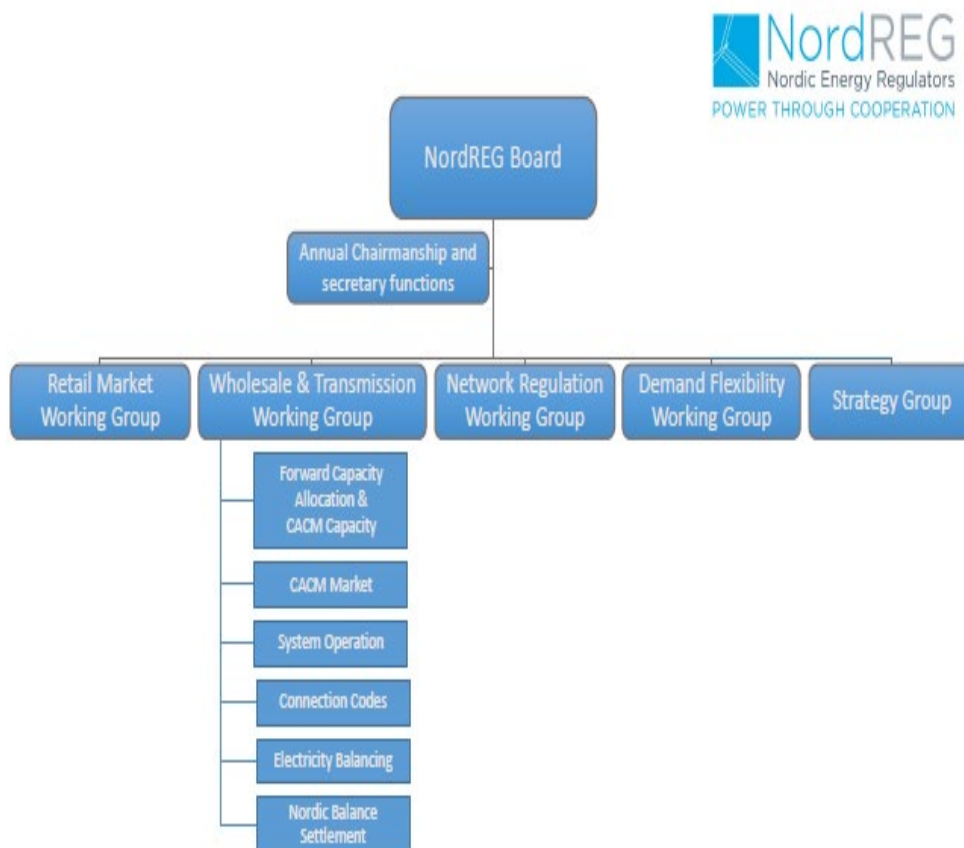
NordREG
Nordic Energy Regulators
POWER THROUGH COOPERATION

NordREG Board

Annual Chairmanship and secretary functions

Retail Market Working Group

Wholesale & Transmission Working Group

Network Regulation Working Group

Demand Flexibility Working Group

Strategy Group

Forward Capacity Allocation & CACM Capacity

CACM Market

System Operation

Connection Codes

Electricity Balancing

Nordic Balance Settlement